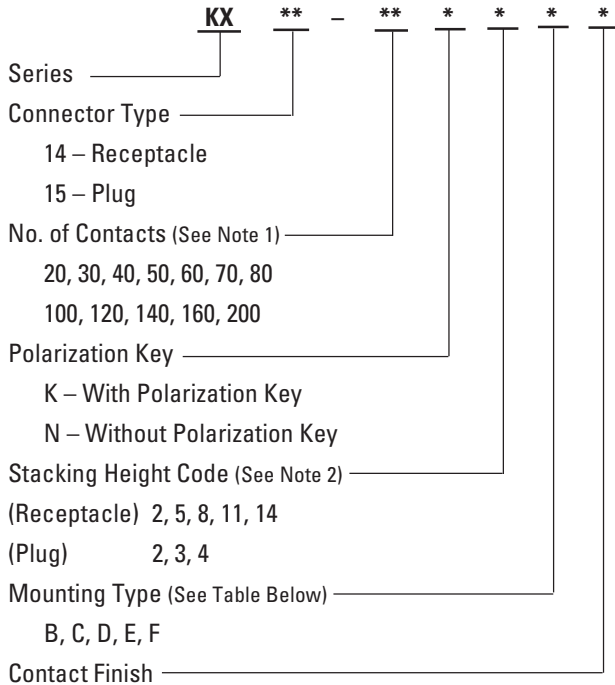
KX ** – ** * * * *

Series

Connector Type

14 – Receptacle

15 – Plug

No. of Contacts (See Note 1)

20, 30, 40, 50, 60, 70, 80

100, 120, 140, 160, 200

Polarization Key

K – With Polarization Key

N – Without Polarization Key

Stacking Height Code (See Note 2)

(Receptacle) 2, 5, 8, 11, 14

(Plug) 2, 3, 4

Mounting Type (See Table Below)

B, C, D, E, F

Contact Finish